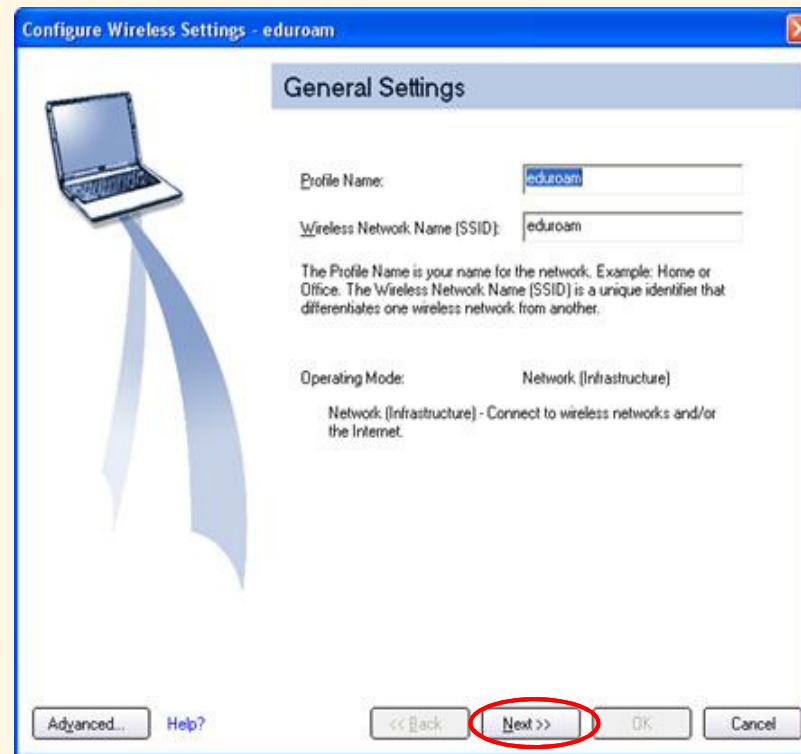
Configure Wireless Settings - eduroam

General Settings

Profile Name: eduroam

Wireless Network Name (SSID): eduroam

The Profile Name is your name for the network. Example: Home or Office. The Wireless Network Name (SSID) is a unique identifier that differentiates one wireless network from another.

Operating Mode: Network (Infrastructure)

Network (Infrastructure) - Connect to wireless networks and/or the Internet.

Advanced... Help? << Back Next >> OK Cancel